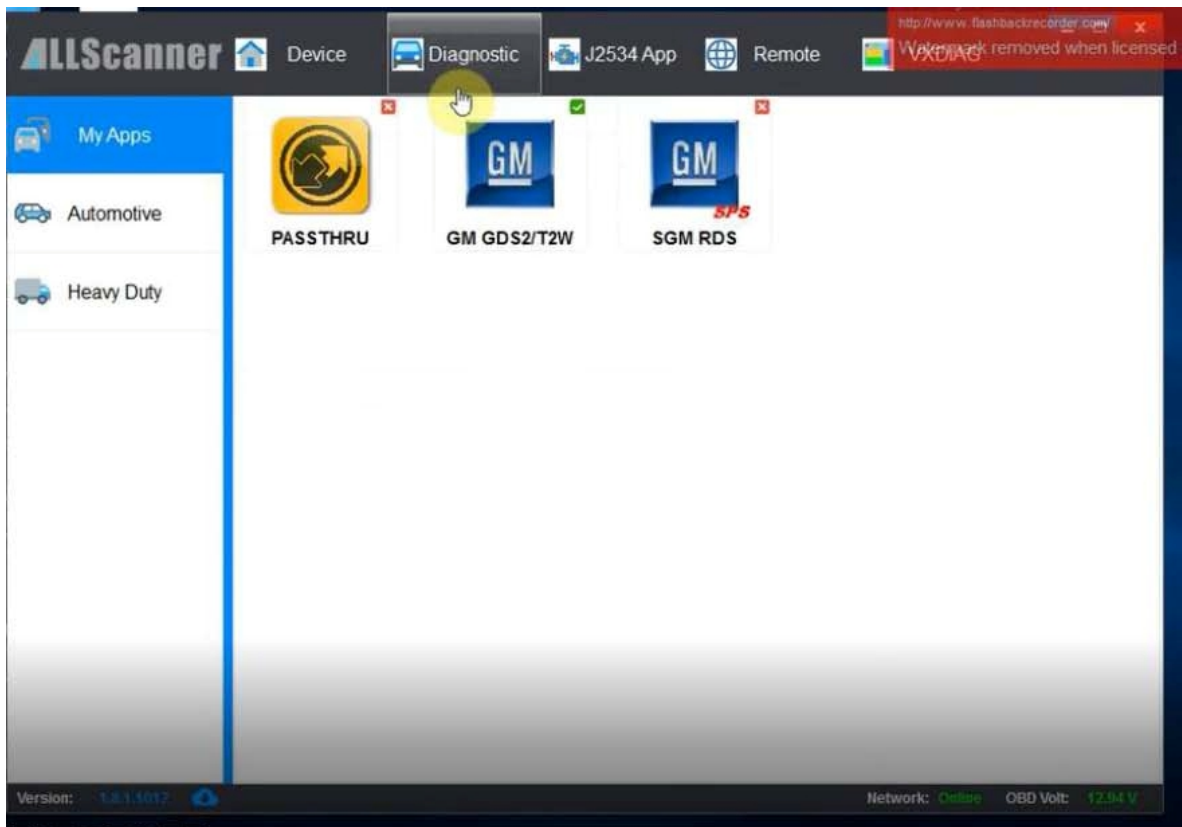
ALLScanner Device Diagnostic J2534 App Remote VXDIAG

http://www.flashbackrecorder.com/
Watermark removed when licensed

My Apps
Automotive
Heavy Duty

PASSTHRU
GM
GM GDS2/T2W
GM
SPS
SGM RDS

Version: 1.8.1.5017
Network: Online OBD Volt: 12.94 V